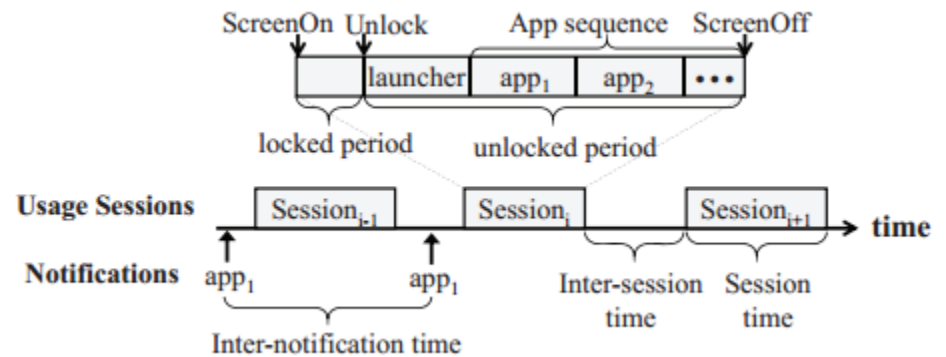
ScreenOn Unlock App sequence ScreenOff

launcher $app_1$ $app_2$ •••

locked period unlocked period

Usage Sessions $Session_{i-1}$ $Session_i$ $Session_{i+1}$ time

Notifications $app_1$ $app_1$

Inter-session time Session time

Inter-notification time